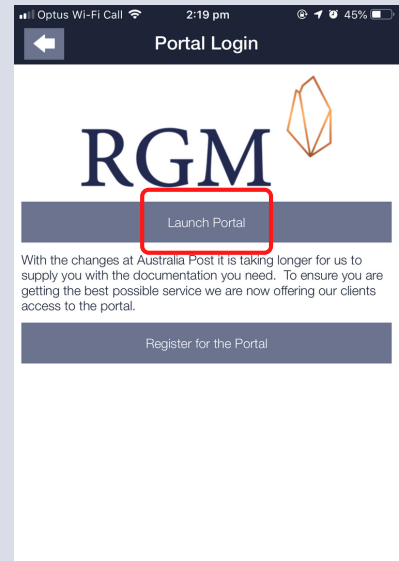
Optus Wi-Fi Call 2:19 pm 45%

Portal Login

RGM

Launch Portal

With the changes at Australia Post it is taking longer for us to supply you with the documentation you need. To ensure you are getting the best possible service we are now offering our clients access to the portal.

Register for the Portal